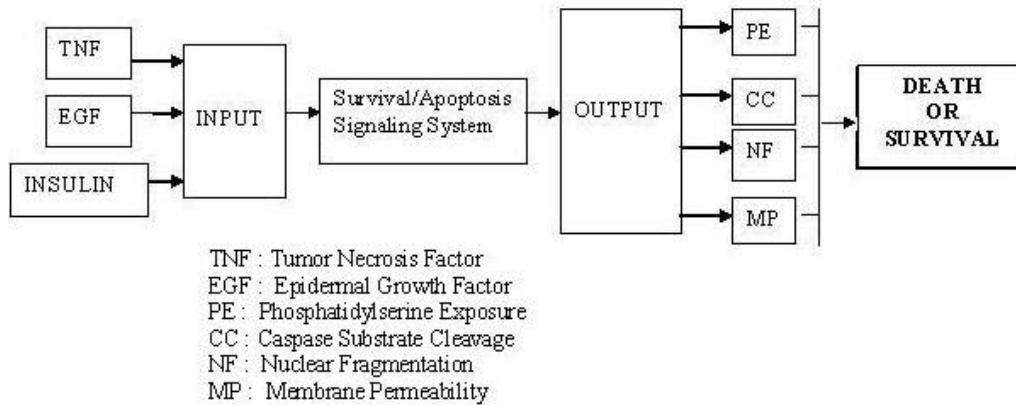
TNF
EGF
INSULIN
INPUT
Survival/Apoptosis Signaling System
OUTPUT
PE
CC
NF
MP
DEATH OR SURVIVAL

TNF : Tumor Necrosis Factor
EGF : Epidermal Growth Factor
PE : Phosphatidylserine Exposure
CC : Caspase Substrate Cleavage
NF : Nuclear Fragmentation
MP : Membrane Permeability